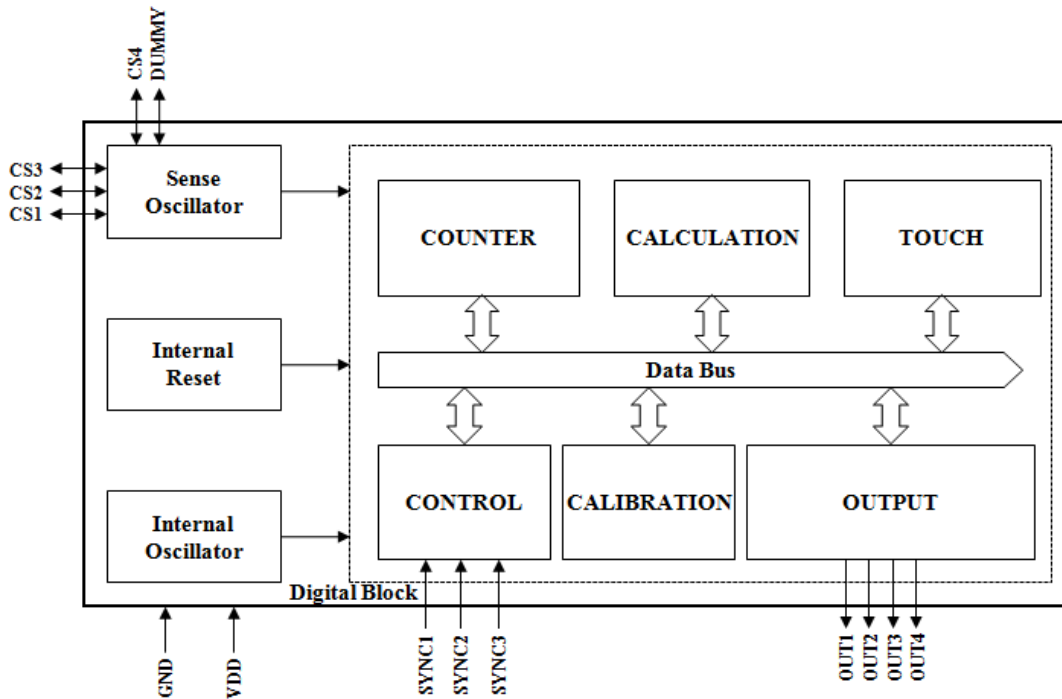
CS4
DUMMY

CS3
CS2
CS1

Sense Oscillator

COUNTER

CALCULATION

TOUCH

Internal Reset

Data Bus

Internal Oscillator

CONTROL

CALIBRATION

OUTPUT

Digital Block

GND
VDD

SYNC1
SYNC2
SYNC3

OUT1
OUT2
OUT3
OUT4